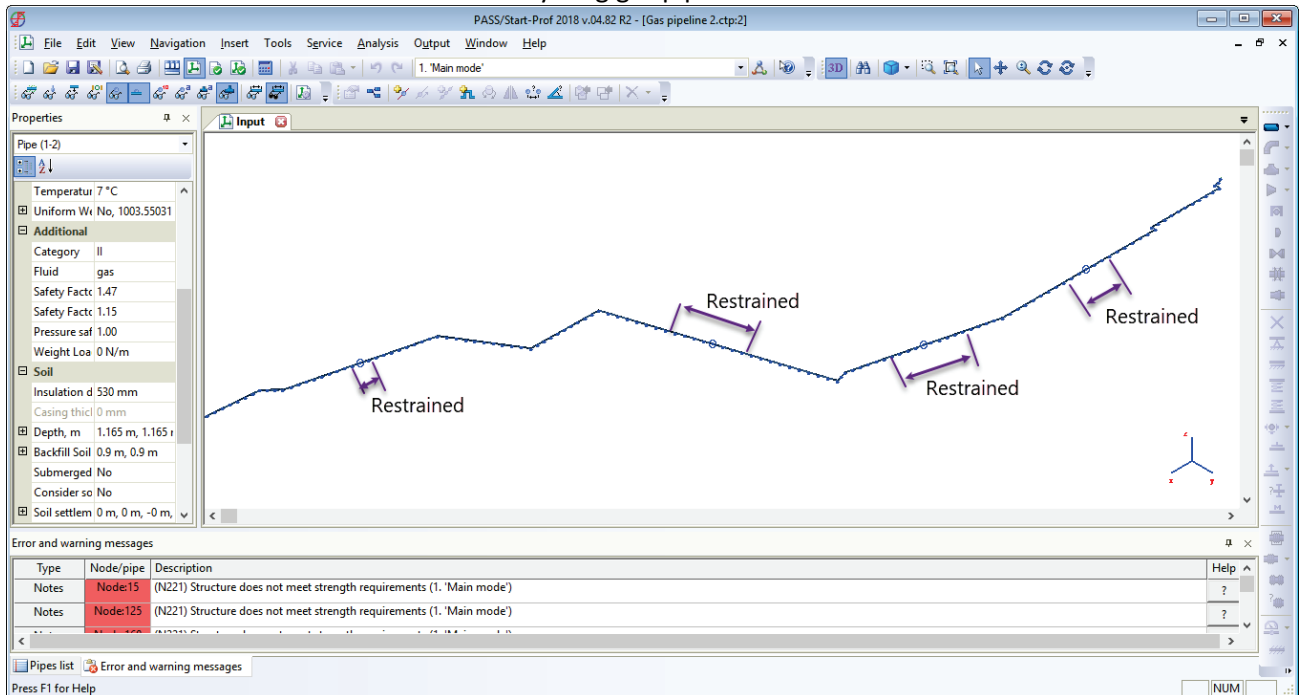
PASS/Start-Prof 2018 v.04.82 R2 - [Gas pipeline 2.ctp:2]

File Edit View Navigation Insert Tools Service Analysis Output Window Help

1. 'Main mode'

3D

Properties

Pipe (1-2)

| | |
|---|---|
| Temperatur | 7 °C |
| Uniform We | No, 1003.55031 |
| Additional | |
| Category | II |
| Fluid | gas |
| Safety Factc | 1.47 |
| Safety Factc | 1.15 |
| Pressure saf | 1.00 |
| Weight Loa | 0 N/m |
| Soil | |
| Insulation d | 530 mm |
| Casing thicl | 0 mm |
| Depth, m | 1.165 m, 1.165 |
| Backfill Soil | 0.9 m, 0.9 m |
| Submerged | No |
| Consider so | No |
| Soil settlem | 0 m, 0 m, -0 m, |

Input

Restrained

Restrained

Restrained

Restrained

Restrained

z x y

Error and warning messages

| Type | Node/pipe | Description | Help |
|---|---|---|---|
| Notes | Node:15 | (N221) Structure does not meet strength requirements (1. 'Main mode') | ? |
| Notes | Node:125 | (N221) Structure does not meet strength requirements (1. 'Main mode') | ? |

Pipes list | Error and warning messages

Press F1 for Help

NUM